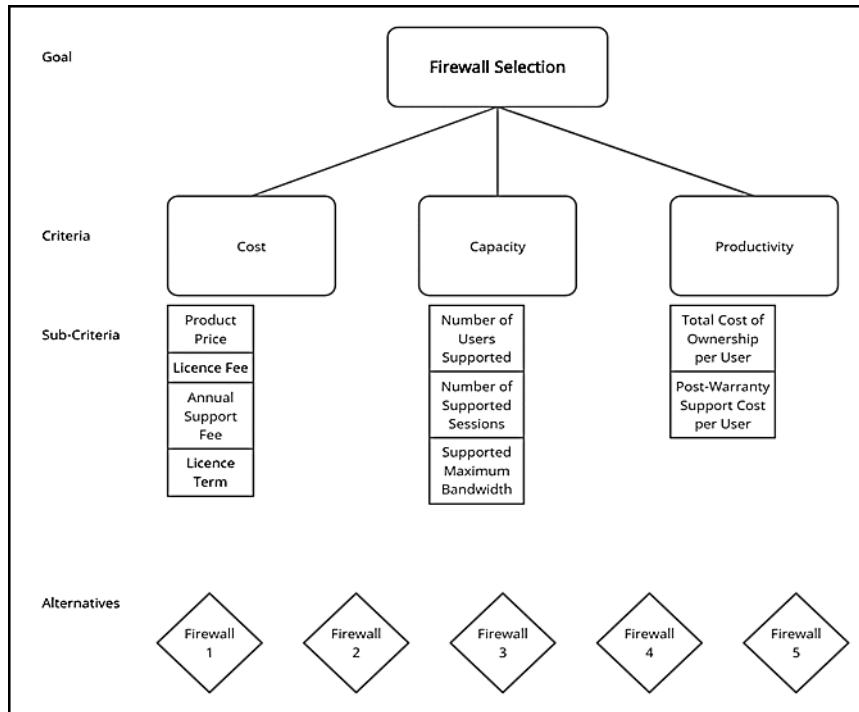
Goal

Firewall Selection

Criteria

Cost

Capacity

Productivity

Sub-Criteria

Product Price

Licence Fee

Annual Support Fee

Licence Term

Number of Users Supported

Number of Supported Sessions

Supported Maximum Bandwidth

Total Cost of Ownership per User

Post-Warranty Support Cost per User

Alternatives

Firewall 1

Firewall 2

Firewall 3

Firewall 4

Firewall 5